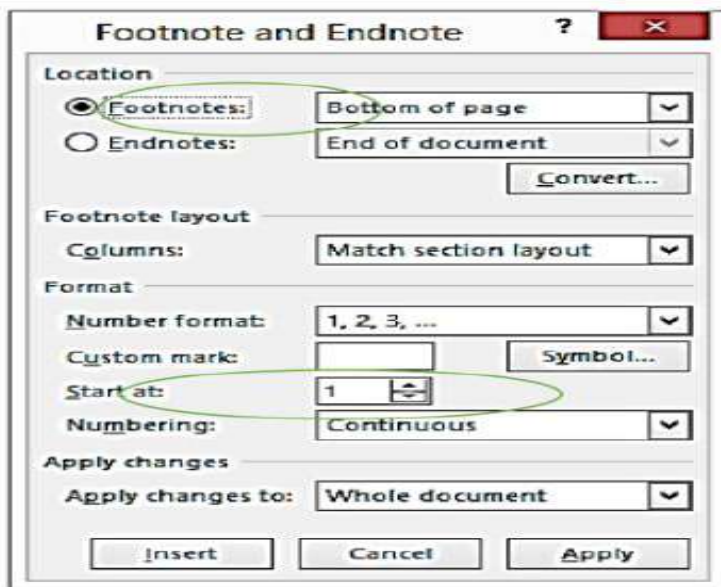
Footnote and Endnote

?

×

Location

Footnotes:

Bottom of page

Endnotes:

End of document

Convert...

Footnote layout

Columns:

Match section layout

Format

Number format:

1, 2, 3, ...

Custom mark:

Symbol...

Start at:

1

Numbering:

Continuous

Apply changes

Apply changes to:

Whole document

Insert

Cancel

Apply